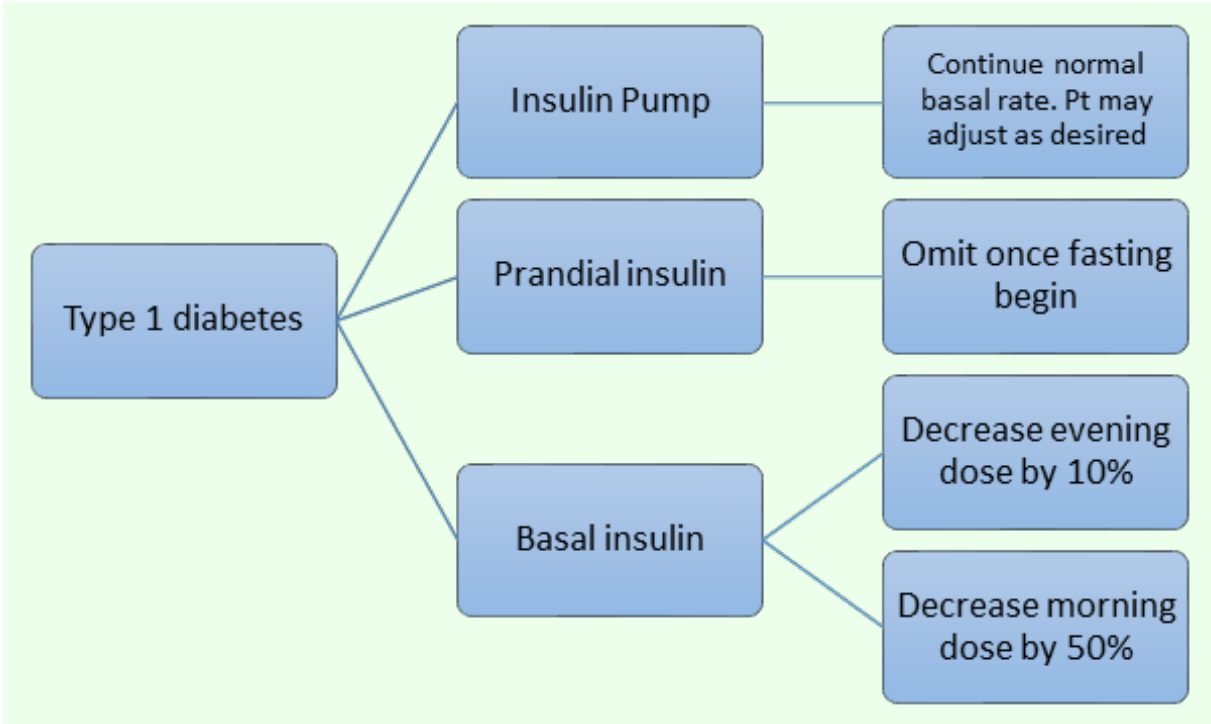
Type 1 diabetes

Insulin Pump

Continue normal basal rate. Pt may adjust as desired

Prandial insulin

Omit once fasting begin

Basal insulin

Decrease evening dose by 10%

Decrease morning dose by 50%